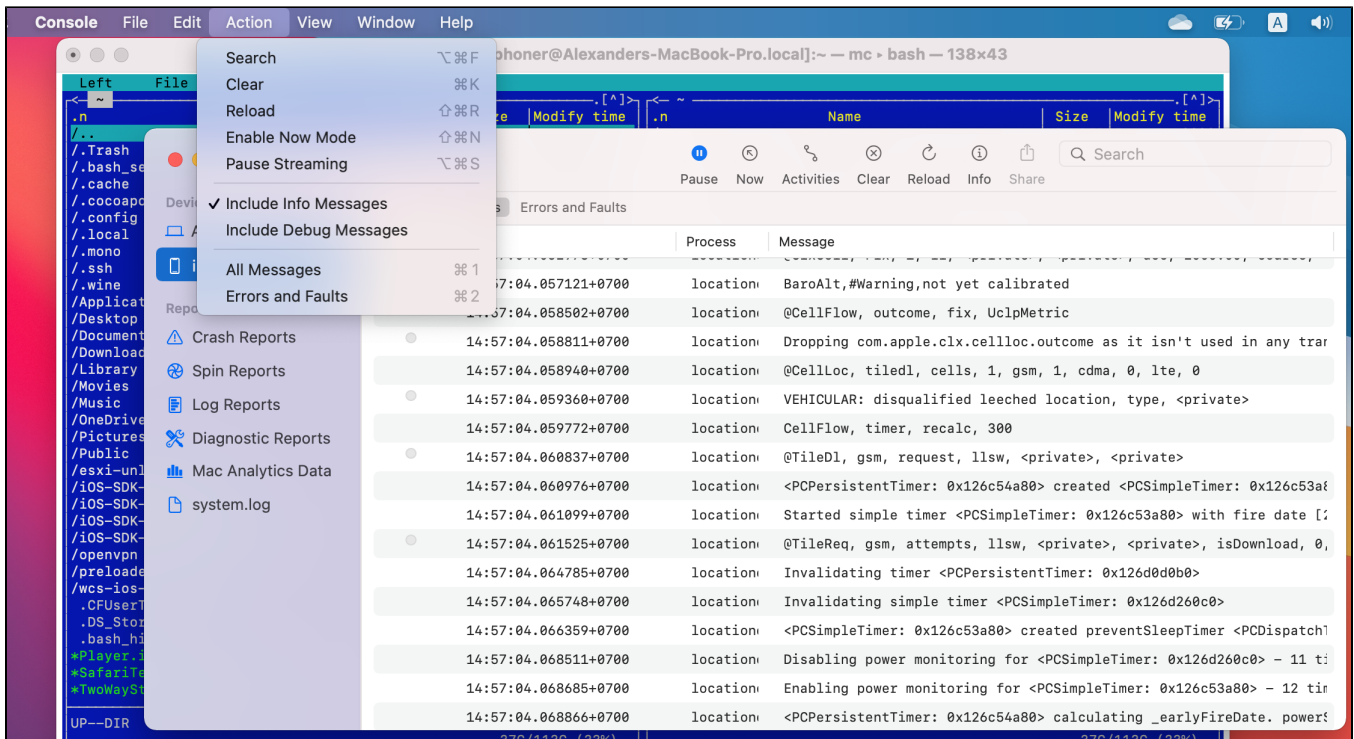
Console File Edit Action View Window Help

Search ⌥⌘F
Clear ⌘K
Reload ⇧⌘R
Enable Now Mode ⇧⌘N
Pause Streaming ⌥⌘S
✓ Include Info Messages
Include Debug Messages
All Messages ⌘1
Errors and Faults ⌘2

phoner@Alexanders-MacBook-Pro.local]:~ — mc ▸ bash — 138×43

Left File
.n
/..
/.Trash
/.bash_se
/.cache
/.cocoapo
/.config
/.local
/.mono
/.ssh
/.wine
/Applicat
/Desktop
/Document
/Download
/Library
/Movies
/Music
/OneDrive
/Pictures
/Public
/esxi-unl
/iOS-SDK-
/iOS-SDK-
/iOS-SDK-
/iOS-SDK-
/openvpn
/preloade
/wcs-ios-
.CFUserT
.DS_Stor
.bash_hi
*Player.i
*SafariTe
*TwoWaySt
UP--DIR

Modify time | .n | Name | Size | Modify time

Devi
Repo
Crash Reports
Spin Reports
Log Reports
Diagnostic Reports
Mac Analytics Data
system.log

Pause Now Activities Clear Reload Info Share
Search
Errors and Faults

| | Process | Message |
|---|---|---|
| 14:57:04.057121+0700 | location | BaroAlt,#Warning,not yet calibrated |
| 14:57:04.058502+0700 | location | @CellFlow, outcome, fix, UclpMetric |
| 14:57:04.058811+0700 | location | Dropping com.apple.clx.cellloc.outcome as it isn't used in any trar |
| 14:57:04.058940+0700 | location | @CellLoc, tiledl, cells, 1, gsm, 1, cdma, 0, lte, 0 |
| 14:57:04.059360+0700 | location | VEHICULAR: disqualified leeched location, type, <private> |
| 14:57:04.059772+0700 | location | CellFlow, timer, recalc, 300 |
| 14:57:04.060837+0700 | location | @TileDl, gsm, request, llsw, <private>, <private> |
| 14:57:04.060976+0700 | location | <PCPersistentTimer: 0x126c54a80> created <PCSimpleTimer: 0x126c53a |
| 14:57:04.061099+0700 | location | Started simple timer <PCSimpleTimer: 0x126c53a80> with fire date [ |
| 14:57:04.061525+0700 | location | @TileReq, gsm, attempts, llsw, <private>, <private>, isDownload, 0, |
| 14:57:04.064785+0700 | location | Invalidating timer <PCPersistentTimer: 0x126d0d0b0> |
| 14:57:04.065748+0700 | location | Invalidating simple timer <PCSimpleTimer: 0x126d260c0> |
| 14:57:04.066359+0700 | location | <PCSimpleTimer: 0x126c53a80> created preventSleepTimer <PCDispatch |
| 14:57:04.068511+0700 | location | Disabling power monitoring for <PCSimpleTimer: 0x126d260c0> - 11 ti |
| 14:57:04.068685+0700 | location | Enabling power monitoring for <PCSimpleTimer: 0x126c53a80> - 12 tir |
| 14:57:04.068866+0700 | location | <PCPersistentTimer: 0x126c54a80> calculating _earlyFireDate. power |